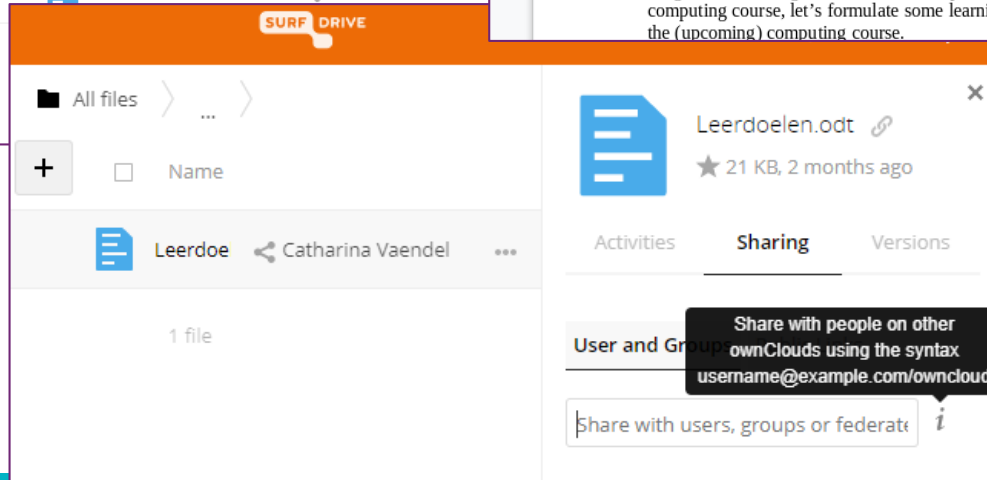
computing course, let's formulate some learni
the (upcoming) computing course.

SURF DRIVE

All files ...

+

Name

Leerdoe Catharina Vaendel ...

1 file

Leerdoelen.odt

21 KB, 2 months ago

×

Activities Sharing Versions

User and Grou

Share with people on other ownClouds using the syntax username@example.com/ownclou

Share with users, groups or federate

i